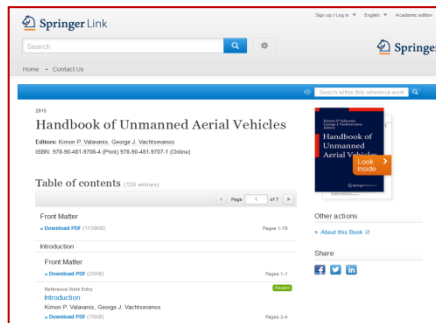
Springer Link

Sign up / Log in English Academic edition

Search

Springer

Home • Contact Us

Search within this reference work

2015

Handbook of Unmanned Aerial Vehicles

Editors: Kimon P. Valavanis, George J. Vachtsevanos

ISBN: 978-90-481-9706-4 (Print) 978-90-481-9707-1 (Online)

Kimon P. Valavanis
George J. Vachtsevanos
Editors

Handbook of Unmanned Aerial Vehicles

Look Inside

Springer Reference

Table of contents (126 entries)

Page 1 of 7

Front Matter

Download PDF (1139KB)

Pages 1-79

Introduction

Front Matter

Download PDF (29KB)

Pages 1-1

Reference Work Entry

Preview

Introduction

Kimon P. Valavanis, George J. Vachtsevanos

Download PDF (75KB)

Pages 3-4

Other actions

About this Book

Share